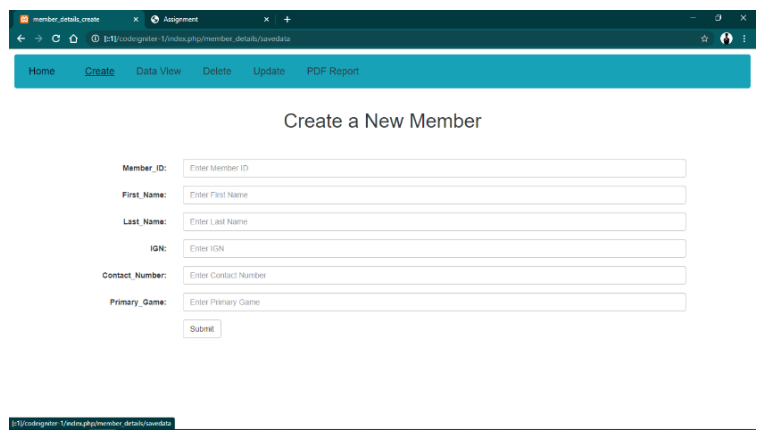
member_details_create ×
Assignment ×
+

[::1]/codeigniter-1/index.php/member_details/savedata

Home
Create
Data View
Delete
Update
PDF Report

Create a New Member

Member_ID: Enter Member ID
First_Name: Enter First Name
Last_Name: Enter Last Name
IGN: Enter IGN
Contact_Number: Enter Contact Number
Primary_Game: Enter Primary Game

Submit

[::1]/codeigniter-1/index.php/member_details/savedata